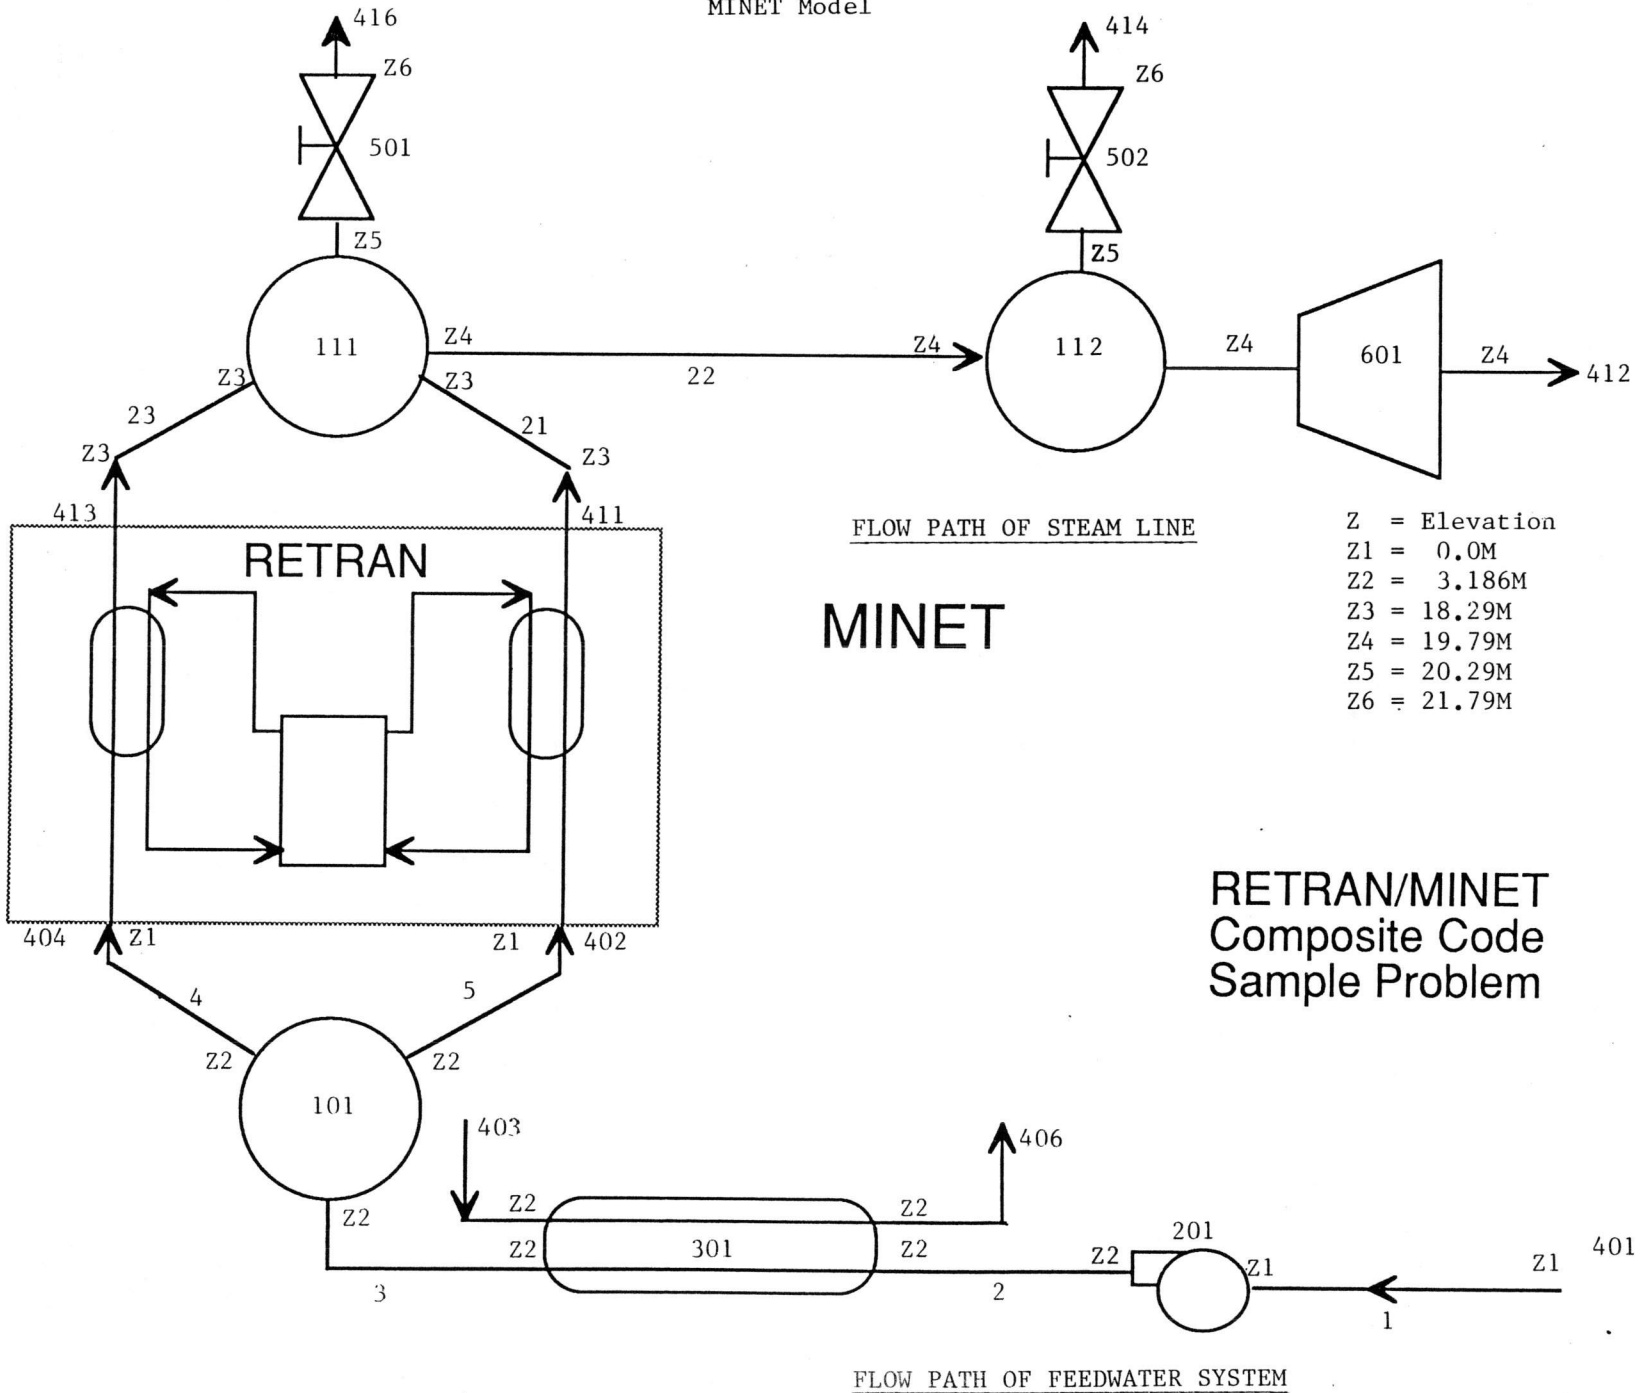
MINET Model

416
Z6
501
Z5
111
Z4
Z3
Z3
23
21
Z3
Z3
413
411
22

414
Z6
502
Z5
Z4
112
Z4
601
Z4
412

FLOW PATH OF STEAM LINE

Z = Elevation
Z1 = 0.0M
Z2 = 3.186M
Z3 = 18.29M
Z4 = 19.79M
Z5 = 20.29M
Z6 = 21.79M

RETRAN

MINET

RETRAN/MINET Composite Code Sample Problem

404
Z1
Z1
402
4
5
Z2
Z2
101
403
406
Z2
Z2
Z2
Z2
301
Z2
Z2
201
Z1
401
Z1
3
2
1

FLOW PATH OF FEEDWATER SYSTEM